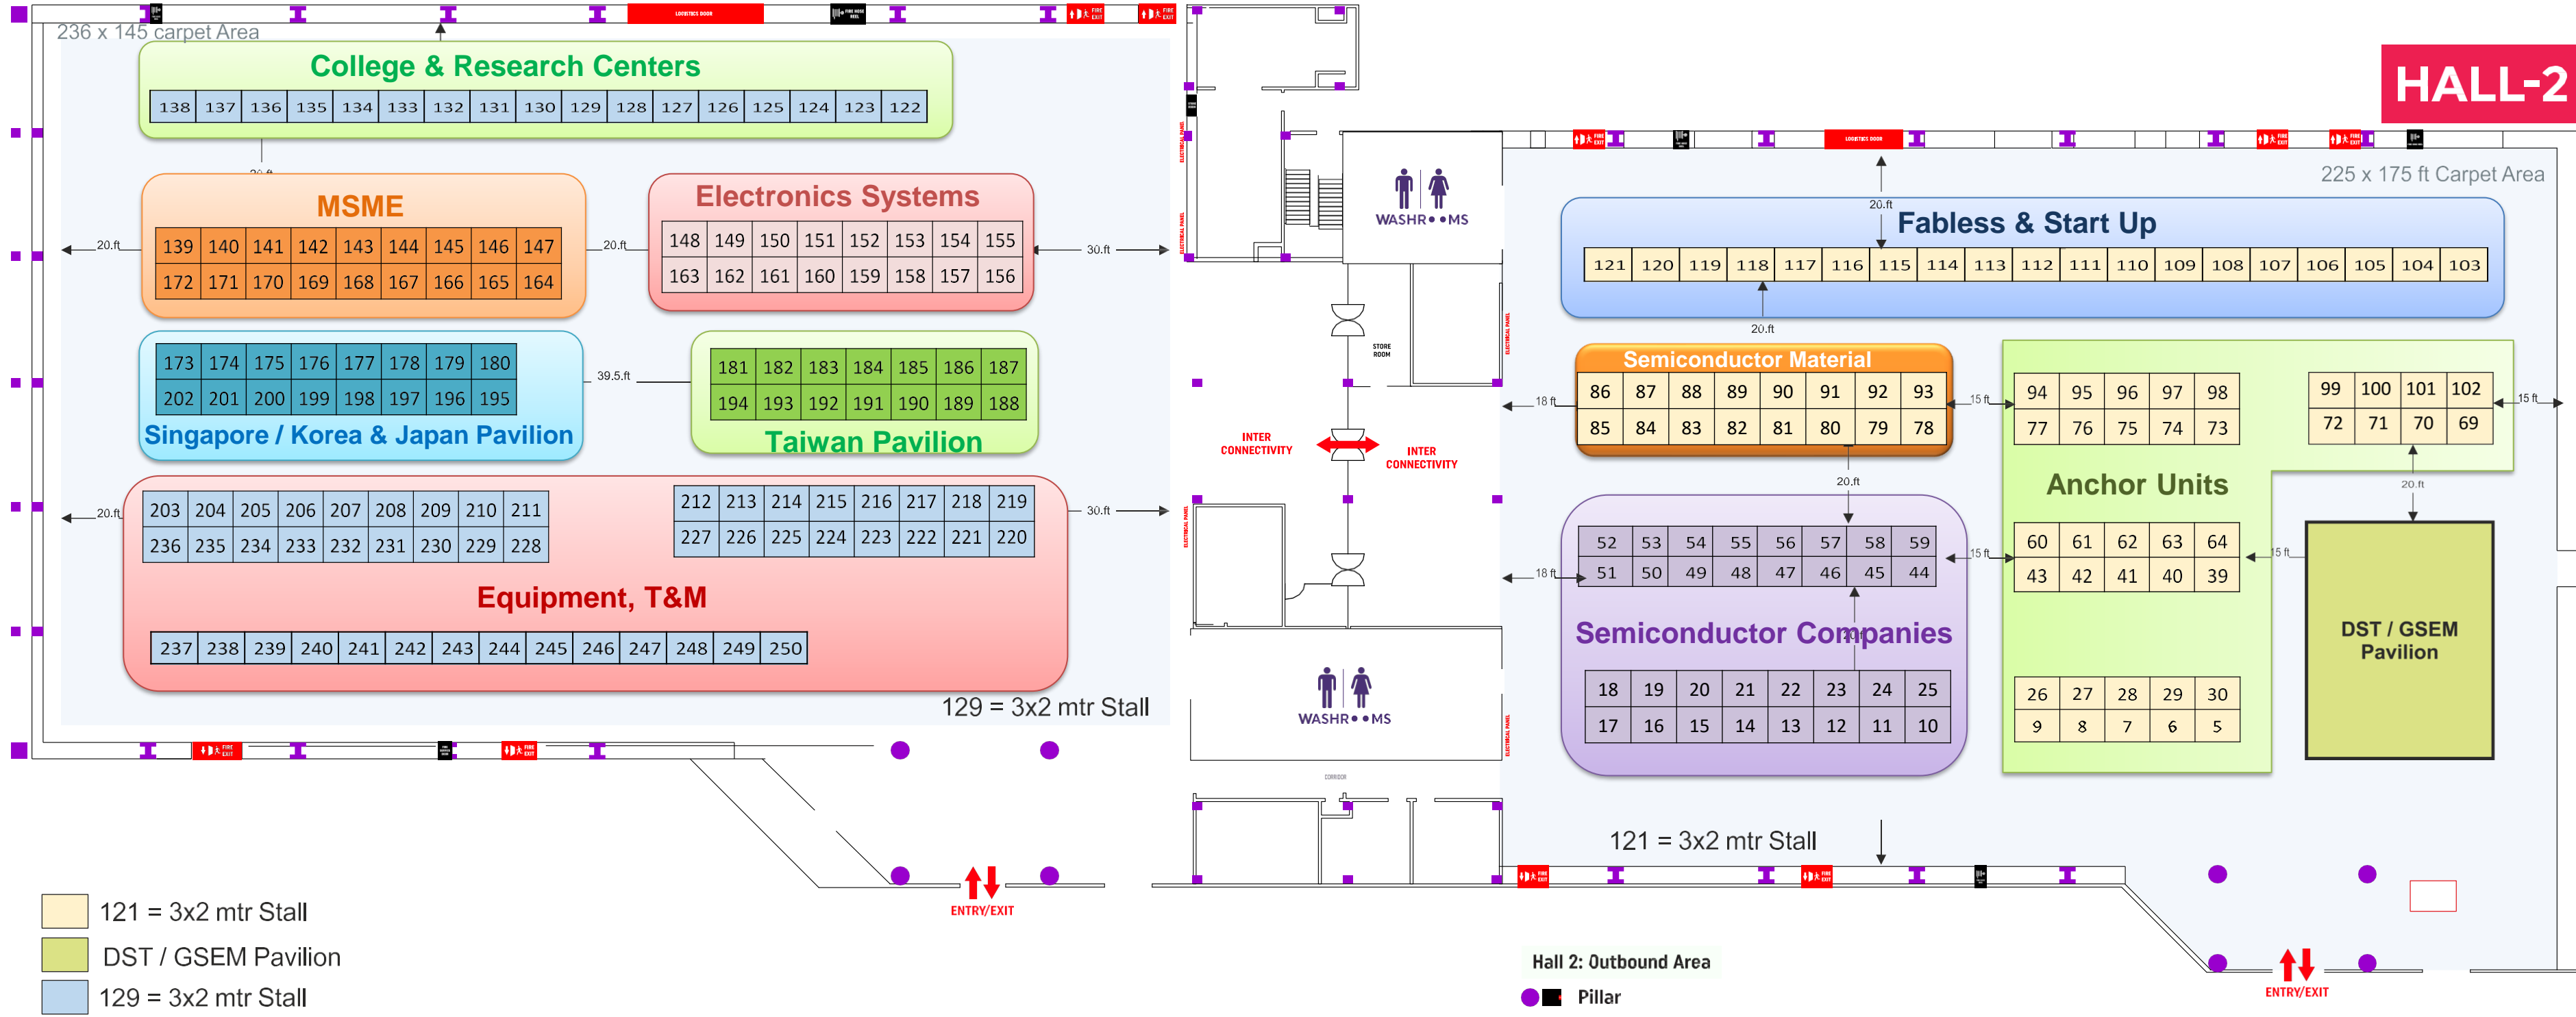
236 x 145 carpet Area

LOGISTICS DOOR

College & Research Centers

| 138 | 137 | 136 | 135 | 134 | 133 | 132 | 131 | 130 | 129 | 128 | 127 | 126 | 125 | 124 | 123 | 122 |
|---|---|---|---|---|---|---|---|---|---|---|---|---|---|---|---|---|

MSME

| 139 | 140 | 141 | 142 | 143 | 144 | 145 | 146 | 147 |
|---|---|---|---|---|---|---|---|---|
| 172 | 171 | 170 | 169 | 168 | 167 | 166 | 165 | 164 |

20.ft

Electronics Systems

| 148 | 149 | 150 | 151 | 152 | 153 | 154 | 155 |
|---|---|---|---|---|---|---|---|
| 163 | 162 | 161 | 160 | 159 | 158 | 157 | 156 |

20.ft

30.ft

| 173 | 174 | 175 | 176 | 177 | 178 | 179 | 180 |
|---|---|---|---|---|---|---|---|
| 202 | 201 | 200 | 199 | 198 | 197 | 196 | 195 |

Singapore / Korea & Japan Pavilion

39.5.ft

| 181 | 182 | 183 | 184 | 185 | 186 | 187 |
|---|---|---|---|---|---|---|
| 194 | 193 | 192 | 191 | 190 | 189 | 188 |

Taiwan Pavilion

20.ft

| 203 | 204 | 205 | 206 | 207 | 208 | 209 | 210 | 211 |
|---|---|---|---|---|---|---|---|---|
| 236 | 235 | 234 | 233 | 232 | 231 | 230 | 229 | 228 |

| 212 | 213 | 214 | 215 | 216 | 217 | 218 | 219 |
|---|---|---|---|---|---|---|---|
| 227 | 226 | 225 | 224 | 223 | 222 | 221 | 220 |

30.ft

Equipment, T&M

| 237 | 238 | 239 | 240 | 241 | 242 | 243 | 244 | 245 | 246 | 247 | 248 | 249 | 250 |
|---|---|---|---|---|---|---|---|---|---|---|---|---|---|

129 = 3x2 mtr Stall

ENTRY/EXIT

121 = 3x2 mtr Stall
DST / GSEM Pavilion
129 = 3x2 mtr Stall

WASHR••MS

STORE ROOM

INTER CONNECTIVITY

INTER CONNECTIVITY

WASHR••MS

CORRIDOR

HALL-2

LOGISTICS DOOR

225 x 175 ft Carpet Area

20.ft

Fabless & Start Up

| 121 | 120 | 119 | 118 | 117 | 116 | 115 | 114 | 113 | 112 | 111 | 110 | 109 | 108 | 107 | 106 | 105 | 104 | 103 |
|---|---|---|---|---|---|---|---|---|---|---|---|---|---|---|---|---|---|---|

20.ft

Semiconductor Material

| 86 | 87 | 88 | 89 | 90 | 91 | 92 | 93 |
|---|---|---|---|---|---|---|---|
| 85 | 84 | 83 | 82 | 81 | 80 | 79 | 78 |

18 ft

15 ft

| 94 | 95 | 96 | 97 | 98 |
|---|---|---|---|---|
| 77 | 76 | 75 | 74 | 73 |

| 99 | 100 | 101 | 102 |
|---|---|---|---|
| 72 | 71 | 70 | 69 |

15 ft

Anchor Units

20.ft

20.ft

| 52 | 53 | 54 | 55 | 56 | 57 | 58 | 59 |
|---|---|---|---|---|---|---|---|
| 51 | 50 | 49 | 48 | 47 | 46 | 45 | 44 |

18 ft

15 ft

| 60 | 61 | 62 | 63 | 64 |
|---|---|---|---|---|
| 43 | 42 | 41 | 40 | 39 |

15 ft

DST / GSEM Pavilion

Semiconductor Companies

| 18 | 19 | 20 | 21 | 22 | 23 | 24 | 25 |
|---|---|---|---|---|---|---|---|
| 17 | 16 | 15 | 14 | 13 | 12 | 11 | 10 |

| 26 | 27 | 28 | 29 | 30 |
|---|---|---|---|---|
| 9 | 8 | 7 | 6 | 5 |

121 = 3x2 mtr Stall

Hall 2: Outbound Area

Pillar

ENTRY/EXIT